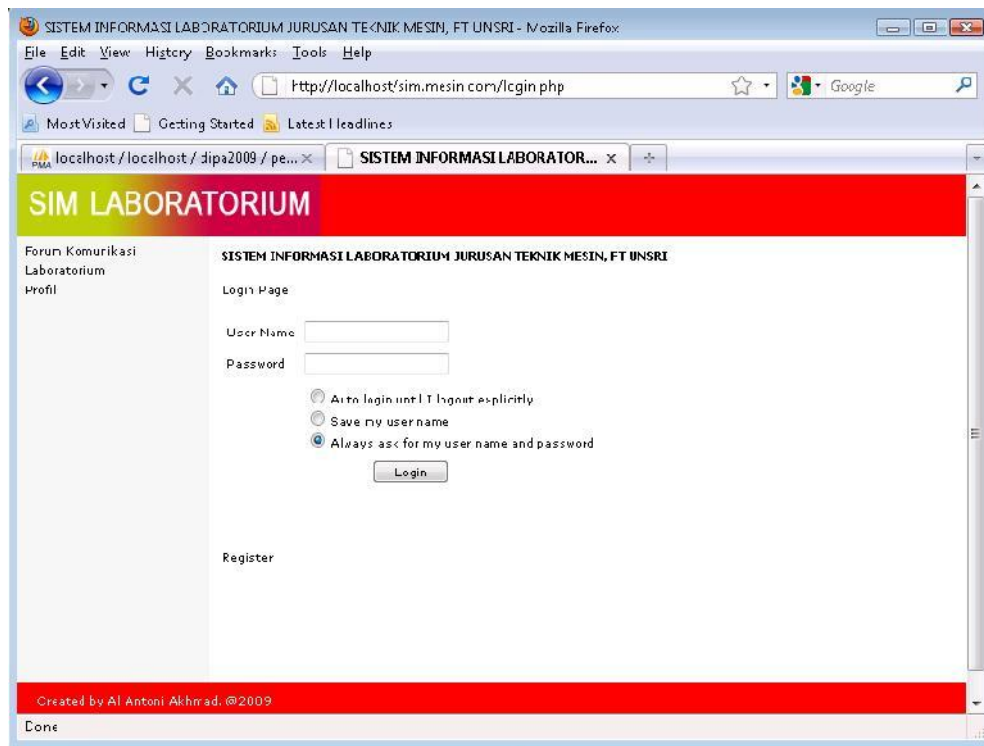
SISTEM INFORMASI LABORATORIUM JURUSAN TEKNIK MESIN, FT UNSRI - Mozilla Firefox

File Edit View History Bookmarks Tools Help

http://localhost/sim.mesin.com/login.php

Google

Most Visited Getting Started Latest Headlines

localhost / localhost / dipa2009 / pe... ×

SISTEM INFORMASI LABORATOR... ×

SIM LABORATORIUM

Forum Komunikasi
Laboratorium
Profil

SISTEM INFORMASI LABORATORIUM JURUSAN TEKNIK MESIN, FT UNSRI

Login Page

User Name

Password

Auto login until I logout explicitly

Save my user name

Always ask for my user name and password

Login

Register

Created by Al Antoni Akhmad. @2009

Done